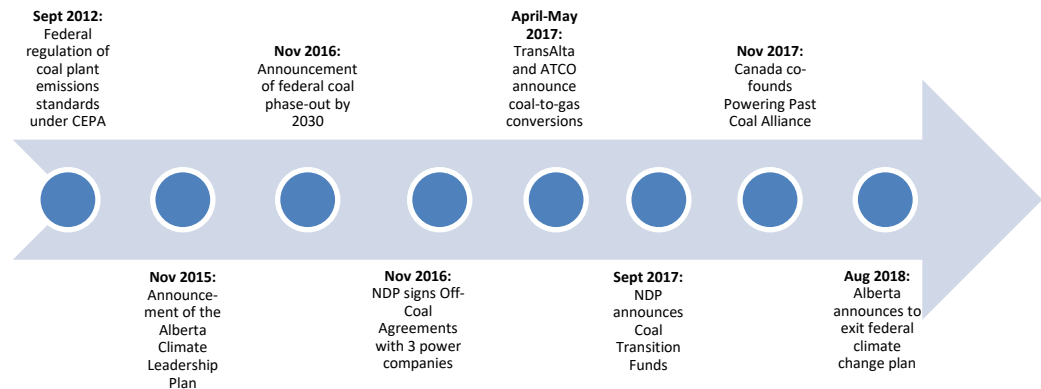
**Sept 2012:** Federal regulation of coal plant emissions standards under CEPA

**Nov 2015:** Announcement of the Alberta Climate Leadership Plan

**Nov 2016:** Announcement of federal coal phase-out by 2030

**Nov 2016:** NDP signs Off-Coal Agreements with 3 power companies

**April-May 2017:** TransAlta and ATCO announce coal-to-gas conversions

**Sept 2017:** NDP announces Coal Transition Funds

**Nov 2017:** Canada co-founds Powering Past Coal Alliance

**Aug 2018:** Alberta announces to exit federal climate change plan